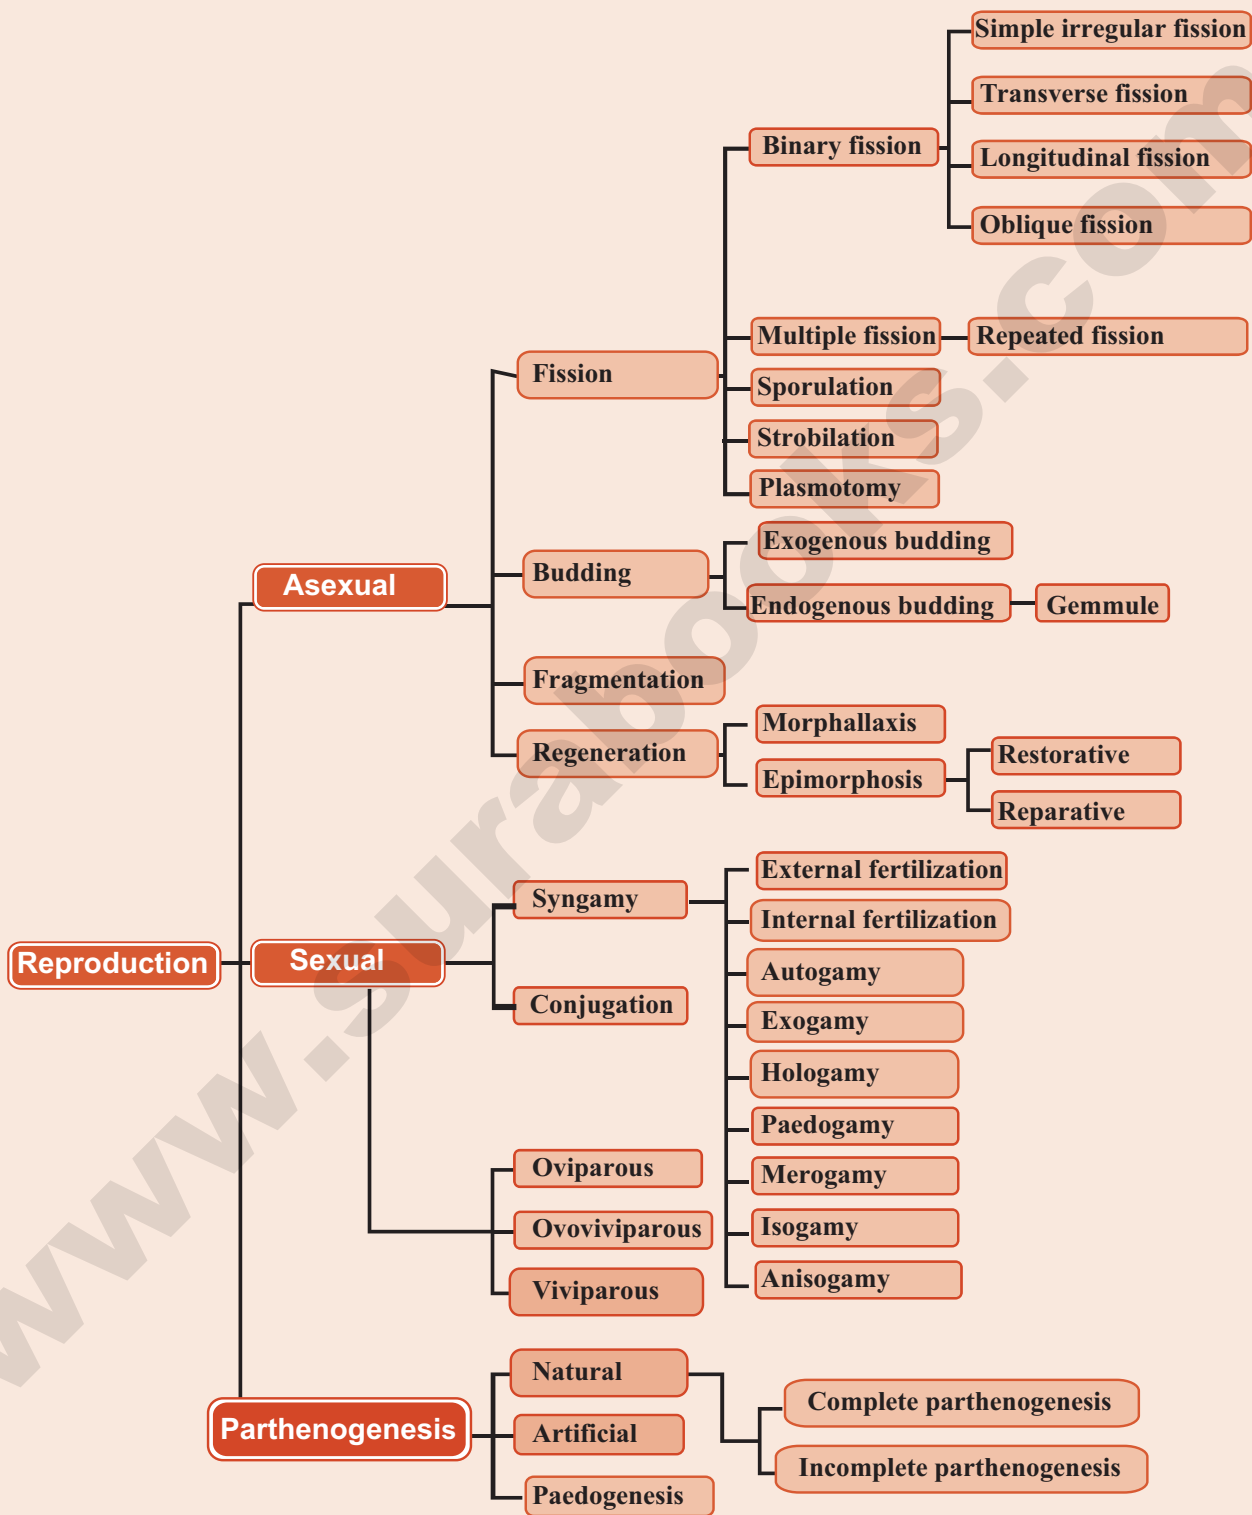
Reproduction

Asexual

Fission

Binary fission

Simple irregular fission

Transverse fission

Longitudinal fission

Oblique fission

Multiple fission

Repeated fission

Sporulation

Strobilation

Plasmotomy

Budding

Exogenous budding

Endogenous budding

Gemmule

Fragmentation

Regeneration

Morphallaxis

Epimorphosis

Restorative

Reparative

Sexual

Syngamy

External fertilization

Internal fertilization

Autogamy

Exogamy

Hologamy

Paedogamy

Merogamy

Isogamy

Anisogamy

Conjugation

Oviparous

Ovoviviparous

Viviparous

Parthenogenesis

Natural

Artificial

Paedogenesis

Complete parthenogenesis

Incomplete parthenogenesis

www.surabooks.com